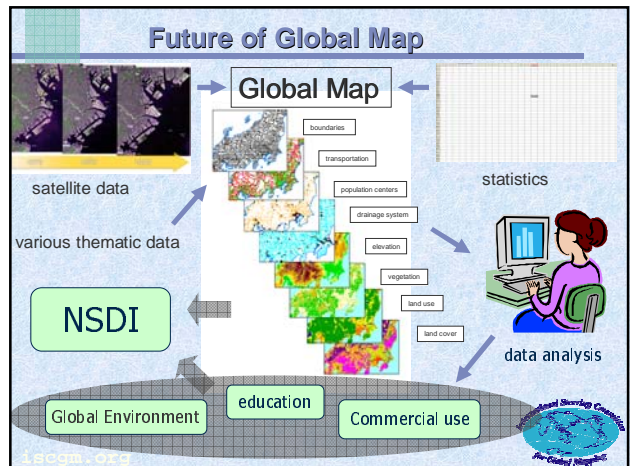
Future of Global Map

Global Map

satellite data

statistics

boundaries

transportation

population centers

drainage system

elevation

vegetation

land use

land cover

various thematic data

NSDI

data analysis

Global Environment

education

Commercial use

iscgm.org

International Steering Committee for Global Mapping